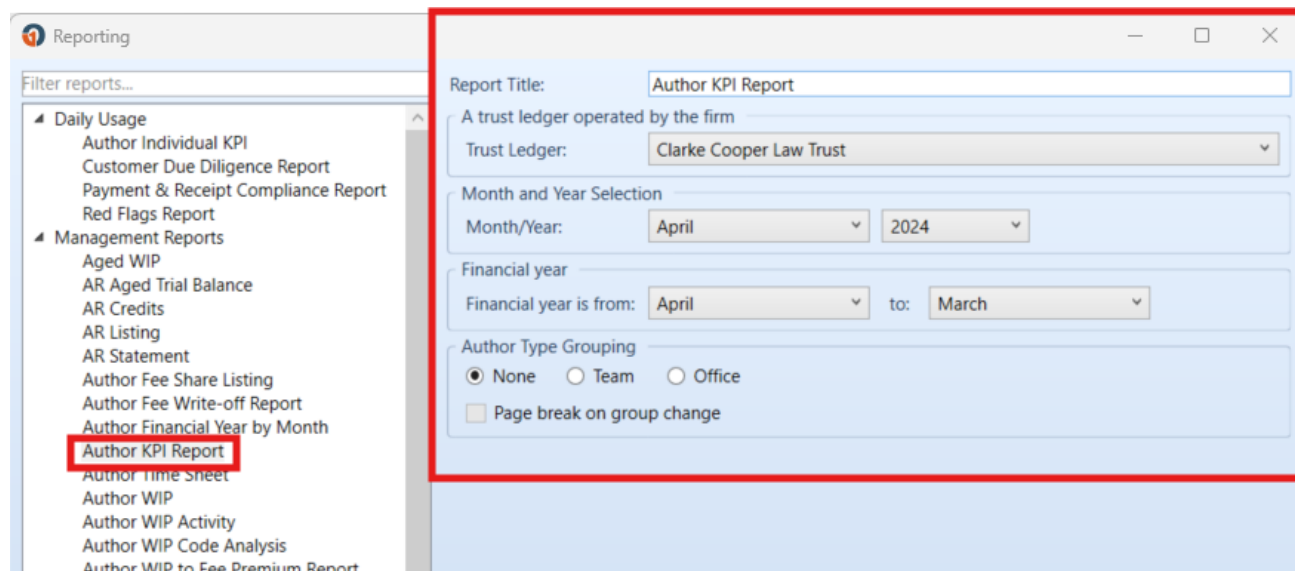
Reporting

Filter reports...

Daily Usage
Author Individual KPI
Customer Due Diligence Report
Payment & Receipt Compliance Report
Red Flags Report
Management Reports
Aged WIP
AR Aged Trial Balance
AR Credits
AR Listing
AR Statement
Author Fee Share Listing
Author Fee Write-off Report
Author Financial Year by Month
Author KPI Report
Author Time Sheet
Author WIP
Author WIP Activity
Author WIP Code Analysis
Author WIP to Fee Premium Report

Report Title: Author KPI Report

A trust ledger operated by the firm
Trust Ledger: Clarke Cooper Law Trust

Month and Year Selection
Month/Year: April 2024

Financial year
Financial year is from: April to: March

Author Type Grouping
None Team Office
Page break on group change